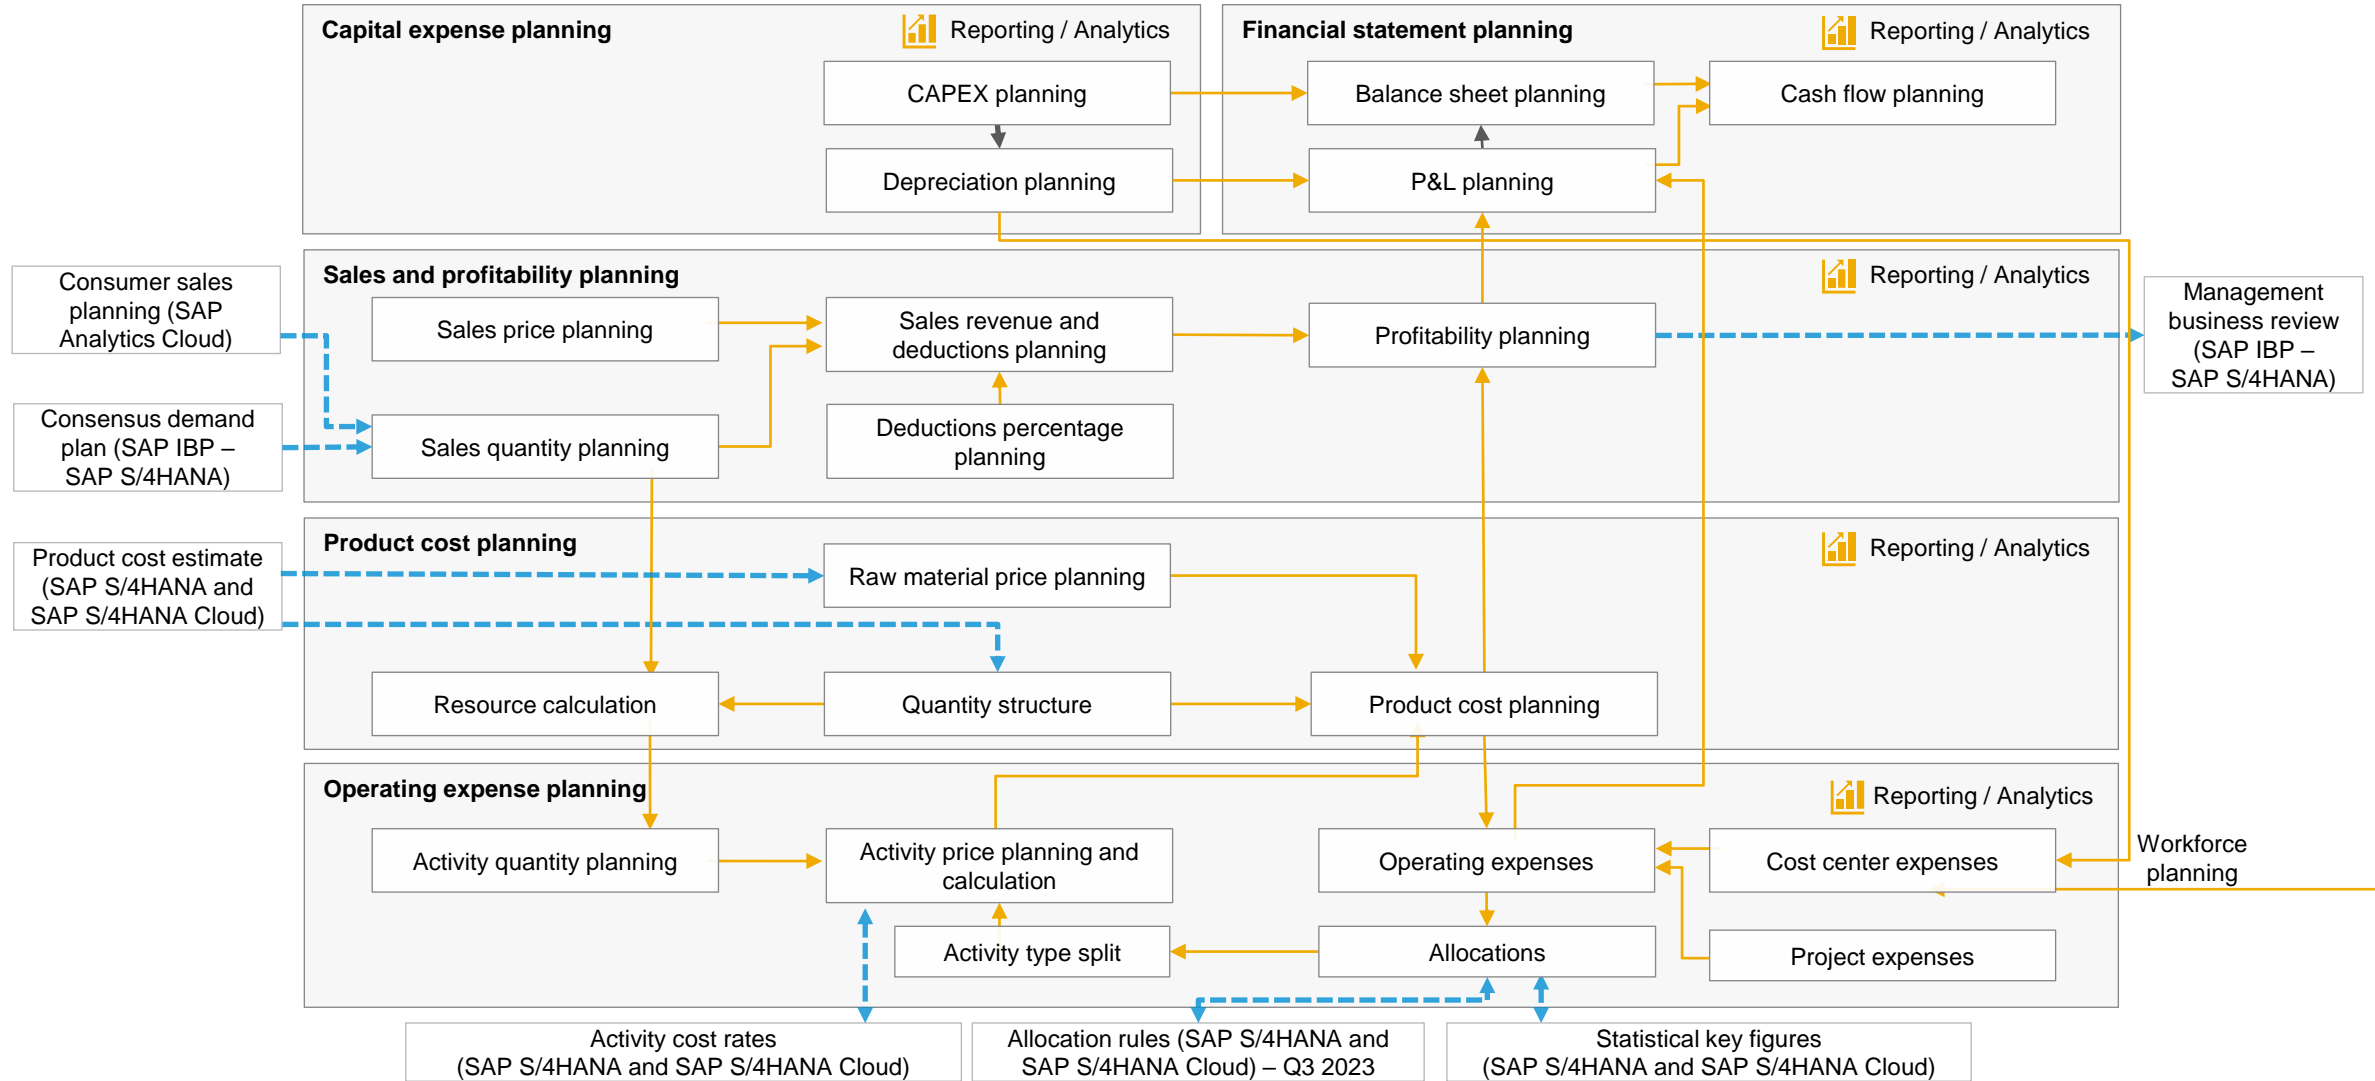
Capital expense planning

Reporting / Analytics

CAPEX planning

Depreciation planning

Financial statement planning

Reporting / Analytics

Balance sheet planning

Cash flow planning

P&L planning

Consumer sales planning (SAP Analytics Cloud)

Consensus demand plan (SAP IBP – SAP S/4HANA)

Sales and profitability planning

Reporting / Analytics

Sales price planning

Sales revenue and deductions planning

Profitability planning

Sales quantity planning

Deductions percentage planning

Management business review (SAP IBP – SAP S/4HANA)

Product cost estimate (SAP S/4HANA and SAP S/4HANA Cloud)

Product cost planning

Reporting / Analytics

Raw material price planning

Resource calculation

Quantity structure

Product cost planning

Operating expense planning

Reporting / Analytics

Activity quantity planning

Activity price planning and calculation

Operating expenses

Cost center expenses

Workforce planning

Activity type split

Allocations

Project expenses

Activity cost rates (SAP S/4HANA and SAP S/4HANA Cloud)

Allocation rules (SAP S/4HANA and SAP S/4HANA Cloud) – Q3 2023

Statistical key figures (SAP S/4HANA and SAP S/4HANA Cloud)